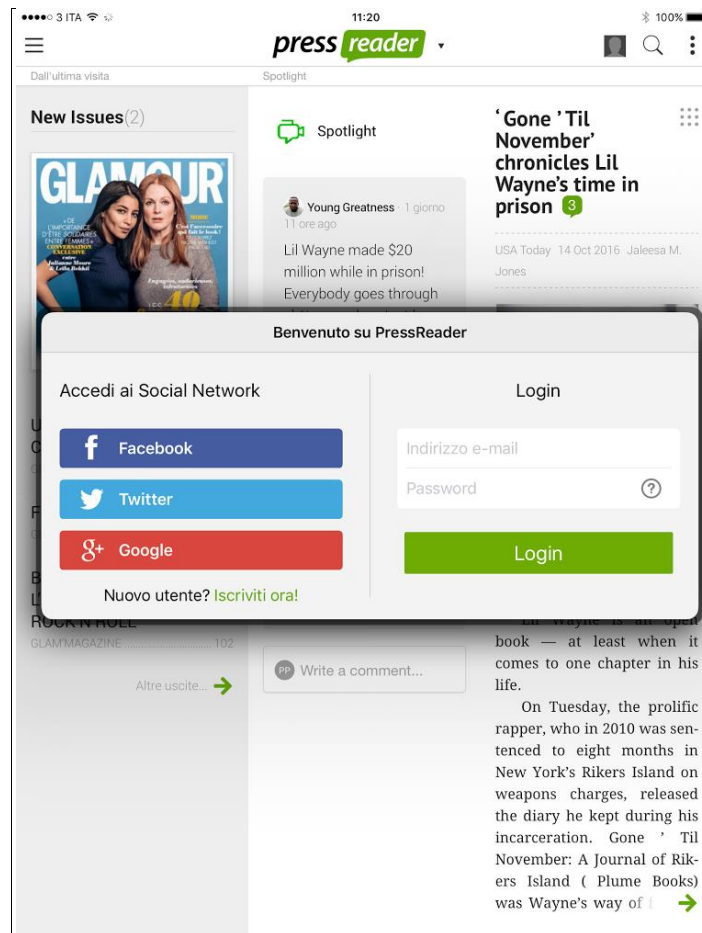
●●●●○ 3 ITA 11:20 100%

press reader

Dall'ultima visita Spotlight

New Issues(2)

GLAMOUR

Spotlight

Young Greatness 1 giorno
11 ore ago

Lil Wayne made $20 million while in prison! Everybody goes through

'Gone 'Til November' chronicles Lil Wayne's time in prison 3

USA Today 14 Oct 2016 Jaleesa M. Jones

Benvenuto su PressReader

Accedi ai Social Network

Facebook

Twitter

Google

Nuovo utente? Iscriviti ora!

Login

Indirizzo e-mail

Password

Login

ROCK N ROLL
GLAM'MAGAZINE 102

Altre uscite...

Write a comment...

Lil Wayne is an open book — at least when it comes to one chapter in his life.

On Tuesday, the prolific rapper, who in 2010 was sentenced to eight months in New York's Rikers Island on weapons charges, released the diary he kept during his incarceration. Gone ' Til November: A Journal of Rikers Island ( Plume Books) was Wayne's way of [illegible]